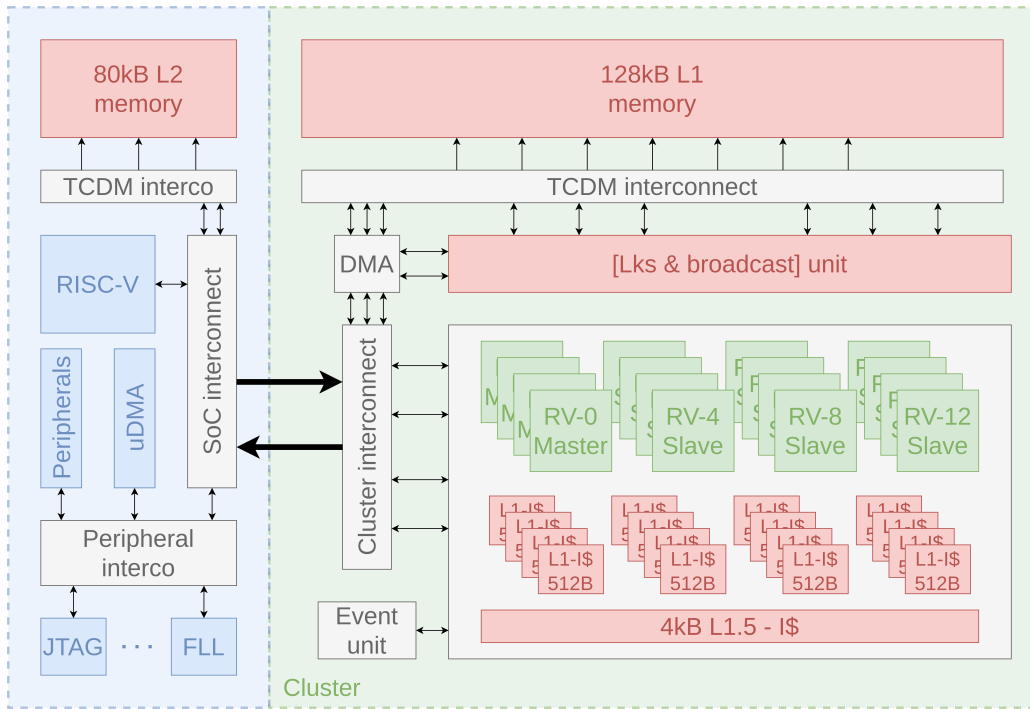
80kB L2 memory

TCDM interco

RISC-V

Peripherals

uDMA

SoC interconnect

Peripheral interco

JTAG

· · ·

FLL

128kB L1 memory

TCDM interconnect

DMA

[Lks & broadcast] unit

Cluster interconnect

M
M
M
RV-0 Master

S
S
S
RV-4 Slave

R
S
S
RV-8 Slave

R
S
S
RV-12 Slave

L1-I$ 5
L1-I$ 5
L1-I$ 5
L1-I$ 512B

L1-I$ 5
L1-I$ 5
L1-I$ 5
L1-I$ 512B

L1-I$ 5
L1-I$ 5
L1-I$ 5
L1-I$ 512B

L1-I$ 5
L1-I$ 5
L1-I$ 5
L1-I$ 512B

Event unit

4kB L1.5 - I$

Cluster